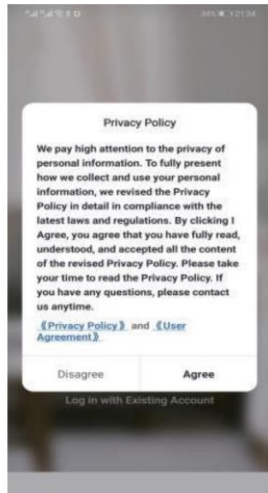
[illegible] 34% 21:34

Privacy Policy

We pay high attention to the privacy of personal information. To fully present how we collect and use your personal information, we revised the Privacy Policy in detail in compliance with the latest laws and regulations. By clicking I Agree, you agree that you have fully read, understood, and accepted all the content of the revised Privacy Policy. Please take your time to read the Privacy Policy. If you have any questions, please contact us anytime.

《Privacy Policy》 and 《User Agreement》

Disagree

Agree

Log in with Existing Account